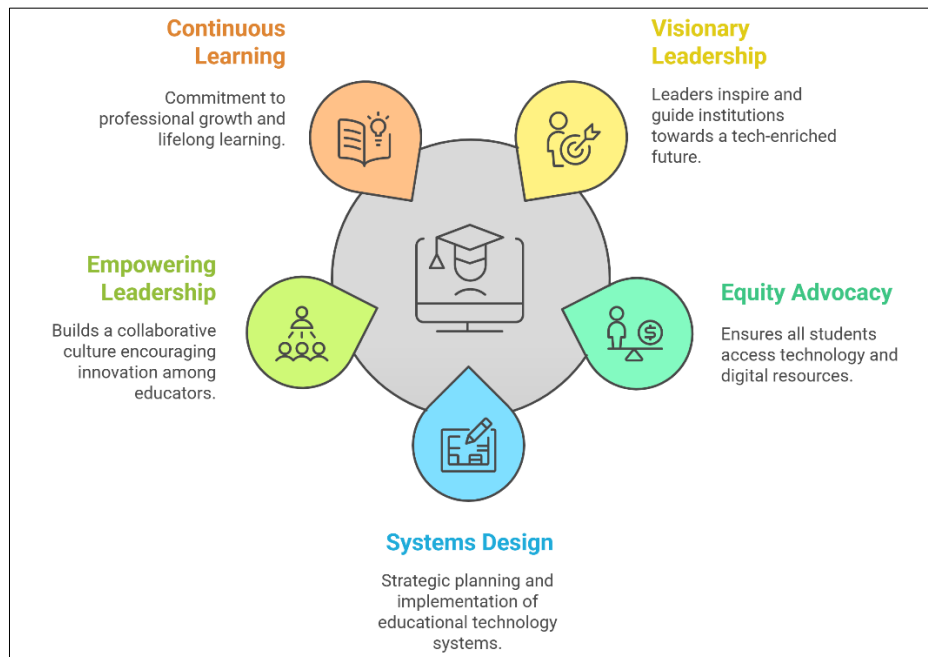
Continuous Learning

Commitment to professional growth and lifelong learning.

Visionary Leadership

Leaders inspire and guide institutions towards a tech-enriched future.

Empowering Leadership

Builds a collaborative culture encouraging innovation among educators.

Equity Advocacy

Ensures all students access technology and digital resources.

Systems Design

Strategic planning and implementation of educational technology systems.